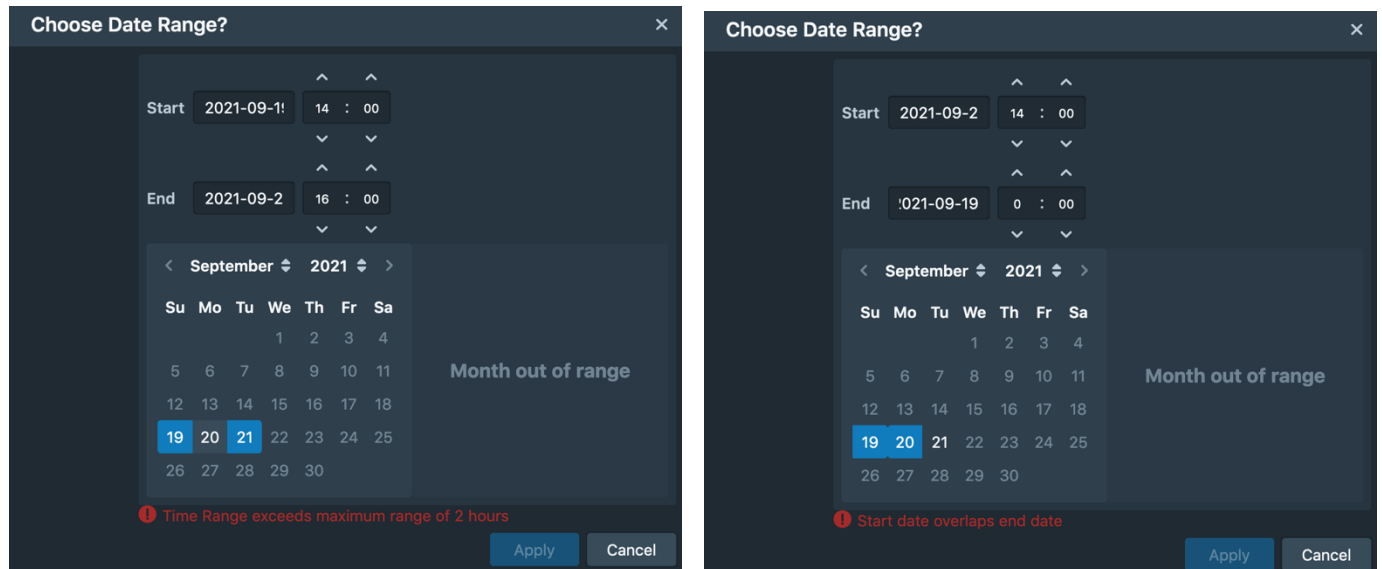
Choose Date Range?
×

Start 2021-09-1! 14 : 00

End 2021-09-2 16 : 00

< September 2021 >

| Su | Mo | Tu | We | Th | Fr | Sa |
|---|---|---|---|---|---|---|
| | | | 1 | 2 | 3 | 4 |
| 5 | 6 | 7 | 8 | 9 | 10 | 11 |
| 12 | 13 | 14 | 15 | 16 | 17 | 18 |
| 19 | 20 | 21 | 22 | 23 | 24 | 25 |
| 26 | 27 | 28 | 29 | 30 | | |

Month out of range

! Time Range exceeds maximum range of 2 hours

Apply Cancel

Choose Date Range?
×

Start 2021-09-2 14 : 00

End :021-09-19 0 : 00

< September 2021 >

| Su | Mo | Tu | We | Th | Fr | Sa |
|---|---|---|---|---|---|---|
| | | | 1 | 2 | 3 | 4 |
| 5 | 6 | 7 | 8 | 9 | 10 | 11 |
| 12 | 13 | 14 | 15 | 16 | 17 | 18 |
| 19 | 20 | 21 | 22 | 23 | 24 | 25 |
| 26 | 27 | 28 | 29 | 30 | | |

Month out of range

! Start date overlaps end date

Apply Cancel